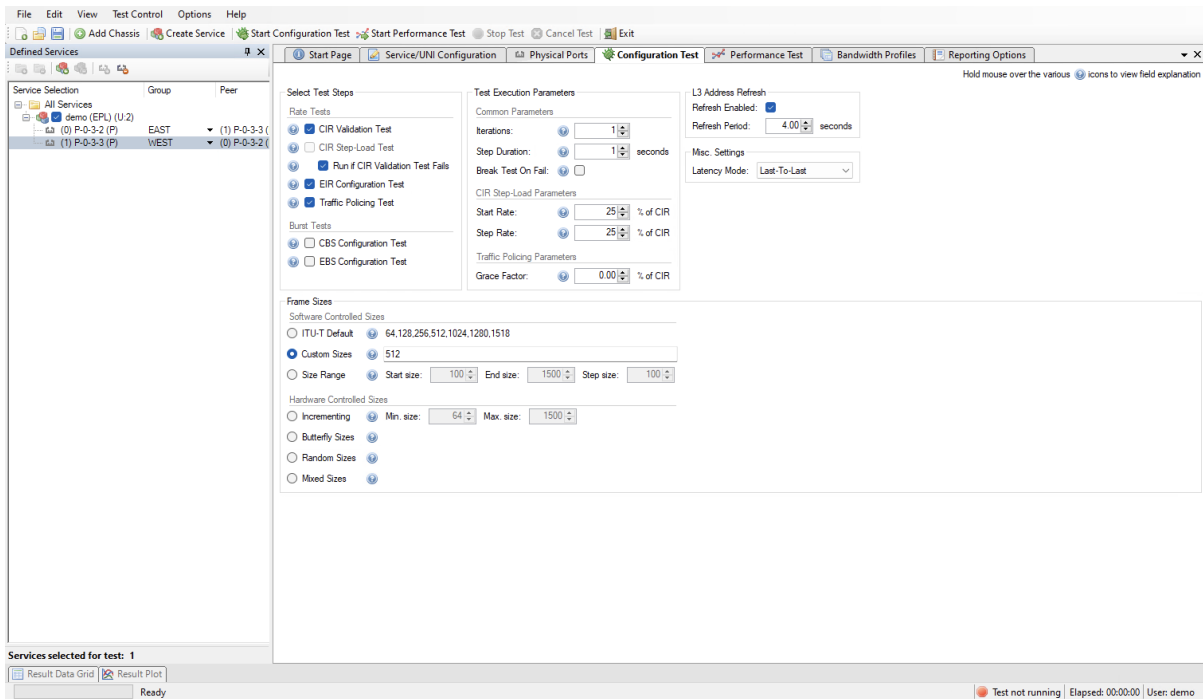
File Edit View Test Control Options Help

Add Chassis | Create Service | Start Configuration Test | Start Performance Test | Stop Test | Cancel Test | Exit

Defined Services

| Service Selection | Group | Peer |
|---|---|---|
| All Services | | |
| demo (EPL) (U:2) | | |
| (0) P-0-3-2 (P) | EAST | (1) P-0-3-3 ( |
| (1) P-0-3-3 (P) | WEST | (0) P-0-3-2 ( |

Start Page | Service/UNI Configuration | Physical Ports | Configuration Test | Performance Test | Bandwidth Profiles | Reporting Options

Hold mouse over the various icons to view field explanation

Select Test Steps
Rate Tests
CIR Validation Test
CIR Step-Load Test
Run if CIR Validation Test Fails
EIR Configuration Test
Traffic Policing Test
Burst Tests
CBS Configuration Test
EBS Configuration Test

Test Execution Parameters
Common Parameters
Iterations: 1
Step Duration: 1 seconds
Break Test On Fail:
CIR Step-Load Parameters
Start Rate: 25 % of CIR
Step Rate: 25 % of CIR
Traffic Policing Parameters
Grace Factor: 0.00 % of CIR

L3 Address Refresh
Refresh Enabled:
Refresh Period: 4.00 seconds

Misc. Settings
Latency Mode: Last-To-Last

Frame Sizes
Software Controlled Sizes
ITU-T Default 64,128,256,512,1024,1280,1518
Custom Sizes 512
Size Range Start size: 100 End size: 1500 Step size: 100
Hardware Controlled Sizes
Incrementing Min. size: 64 Max. size: 1500
Butterfly Sizes
Random Sizes
Mixed Sizes

Services selected for test: 1
Result Data Grid | Result Plot
Ready
Test not running | Elapsed: 00:00:00 | User: demo